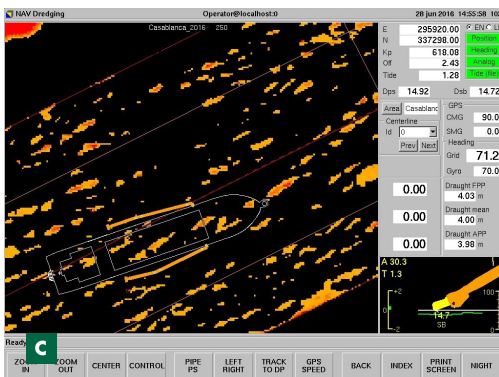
NAV Dredging
Operator@localhost:
28 jun 2016 14:55:58
Casablanca_2016 250
E 295920.00
N 337298.00
Kp 618.08
Off 2.43
Tide 1.28
ENC
Position
Heading
Analog
Tide (file)
Dps 14.92
Dsb 14.72
Area Casablanca
Centerline
Id 0
Prev Next
GPS
CMG 90.0
SMG 0.0
Heading
Grid 71.2
Gyro 70.0
0.00
0.00
0.00
Draught FPP 4.03 m
Draught mean 4.00 m
Draught APP 3.98 m
A 30.3
T 1.3
+2
0
-2
100
14.7
SB
Ready
C
ZOOM IN
ZOOM OUT
CENTER
CONTROL
PIPE PS
LEFT RIGHT
TRACK TO DP
GPS SPEED
BACK
INDEX
PRINT SCREEN
NIGHT